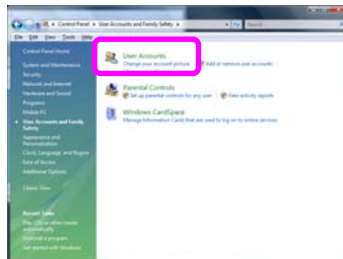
« Control Panel » User Accounts and Family Safety

File Edit View Tools Help

Control Panel Home

System and Maintenance

Security

Network and Internet

Hardware and Sound

Programs

Mobile PC

User Accounts and Family Safety

Appearance and Personalization

Clock, Language, and Region

Ease of Access

Additional Options

Classic View

Recent Tasks

User Accounts

Change your account picture

Add or remove user accounts

Parental Controls

Set up parental controls for any user

View activity reports

Windows CardSpace

Manage Information Cards that are used to log on to online services